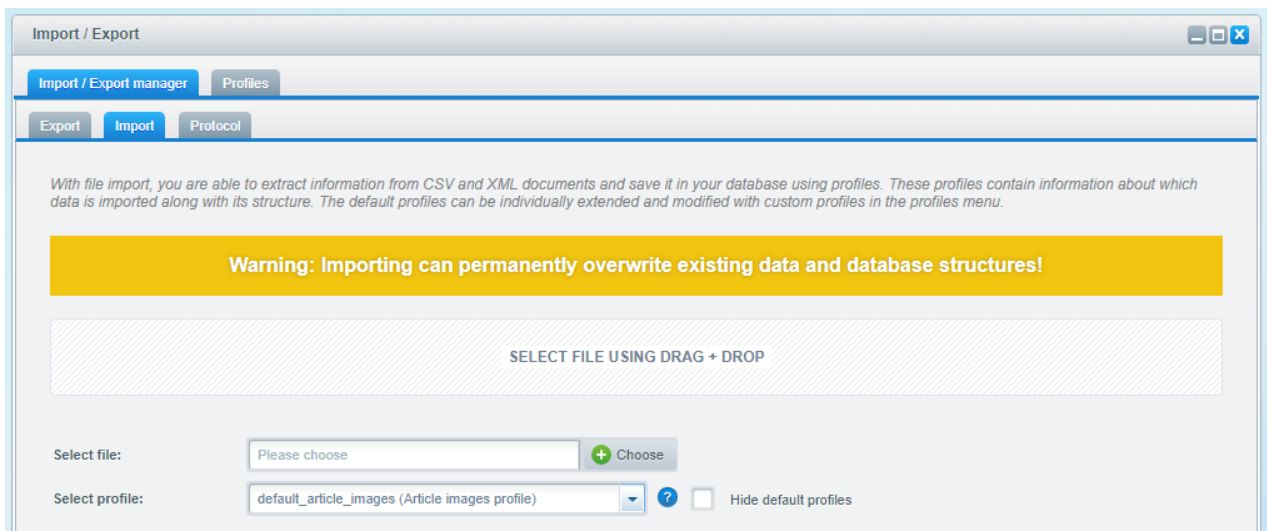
Import / Export

Import / Export manager Profiles

Export Import Protocol

With file import, you are able to extract information from CSV and XML documents and save it in your database using profiles. These profiles contain information about which data is imported along with its structure. The default profiles can be individually extended and modified with custom profiles in the profiles menu.

Warning: Importing can permanently overwrite existing data and database structures!

SELECT FILE USING DRAG + DROP

Select file: Please choose Choose

Select profile: default_article_images (Article images profile) ? Hide default profiles